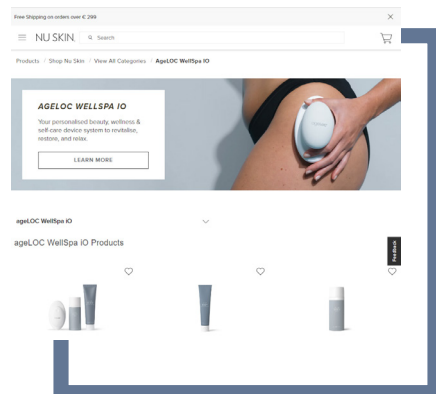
Free Shipping on orders over € 299

×

NU SKIN.

Search

Products / Shop Nu Skin / View All Categories / AgeLOC WellSpa iO

AGELOC WELLSPA IO

Your personalised beauty, wellness & self-care device system to revitalise, restore, and relax.

LEARN MORE

ageLOC WellSpa iO

ageLOC WellSpa iO Products

Feedback